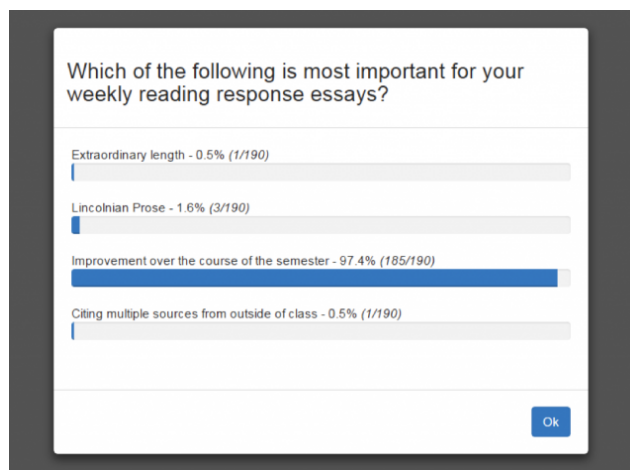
Which of the following is most important for your weekly reading response essays?

Extraordinary length - 0.5% (1/190)

Lincolnian Prose - 1.6% (3/190)

Improvement over the course of the semester - 97.4% (185/190)

Citing multiple sources from outside of class - 0.5% (1/190)

Ok